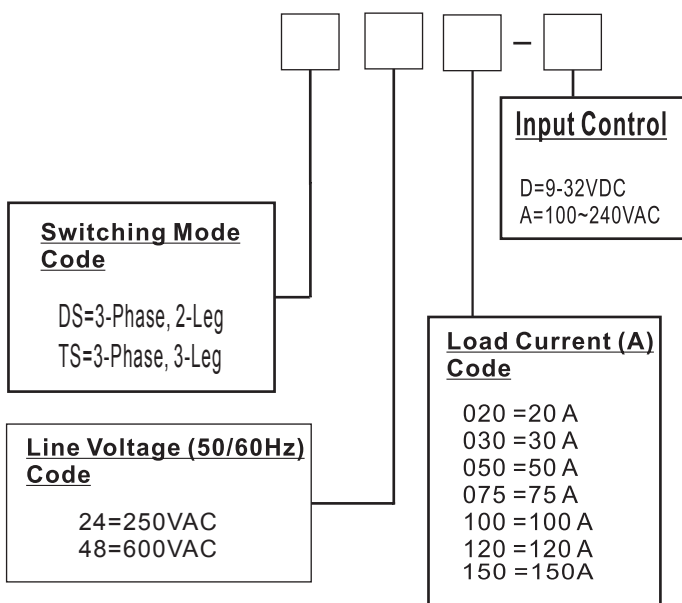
–

Input Control

D=9-32VDC
A=100~240VAC

Switching Mode Code

DS=3-Phase, 2-Leg
TS=3-Phase, 3-Leg

Load Current (A) Code

020 =20 A
030 =30 A
050 =50 A
075 =75 A
100 =100 A
120 =120 A
150 =150A

Line Voltage (50/60Hz) Code

24=250VAC
48=600VAC